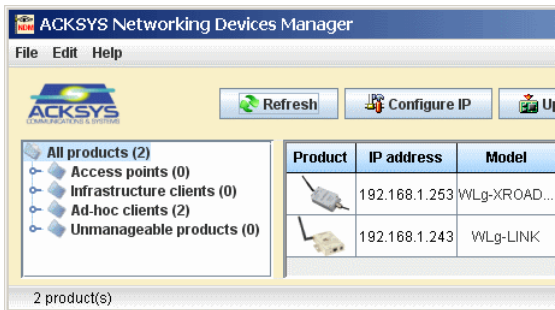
ACKSYS Networking Devices Manager

File Edit Help

ACKSYS COMMUNICATIONS & SYSTEMS

Refresh

Configure IP

U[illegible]

All products (2)
Access points (0)
Infrastructure clients (0)
Ad-hoc clients (2)
Unmanageable products (0)

| Product | IP address | Model |
|---|---|---|
| | 192.168.1.253 | WLg-XROAD... |
| | 192.168.1.243 | WLg-LINK |

2 product(s)